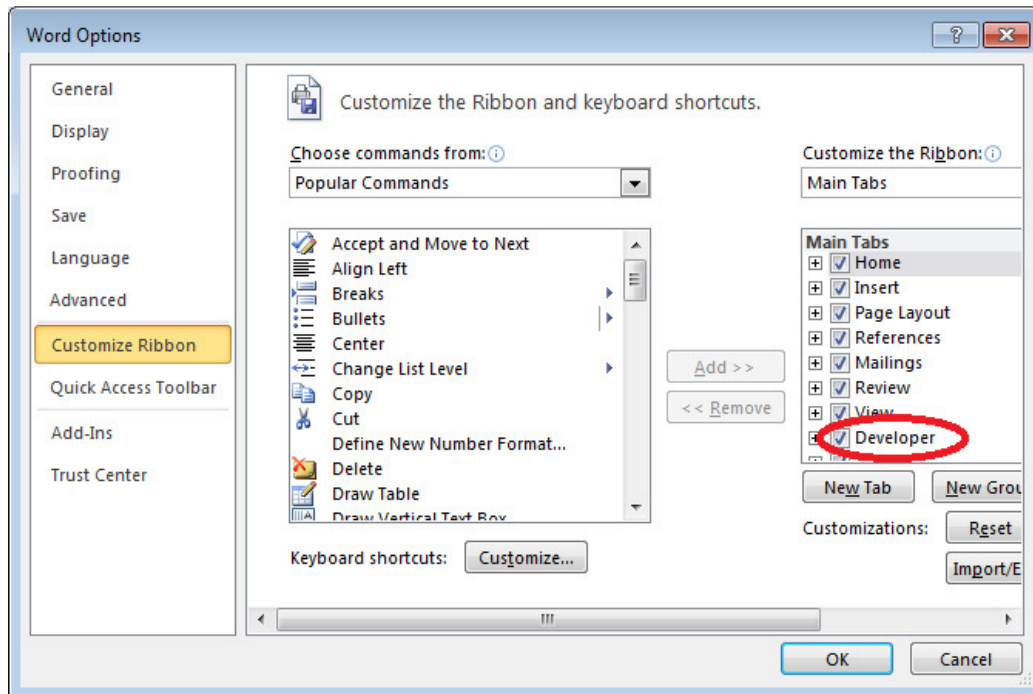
Word Options

General
Display
Proofing
Save
Language
Advanced
Customize Ribbon
Quick Access Toolbar
Add-Ins
Trust Center

Customize the Ribbon and keyboard shortcuts.

Choose commands from:
Popular Commands

Accept and Move to Next
Align Left
Breaks
Bullets
Center
Change List Level
Copy
Cut
Define New Number Format...
Delete
Draw Table
Draw Vertical Text Box

Add >>
<< Remove

Customize the Ribbon:
Main Tabs

Main Tabs
Home
Insert
Page Layout
References
Mailings
Review
View
Developer

New Tab
New Grou

Customizations:
Reset
Import/E

Keyboard shortcuts:
Customize...

OK
Cancel